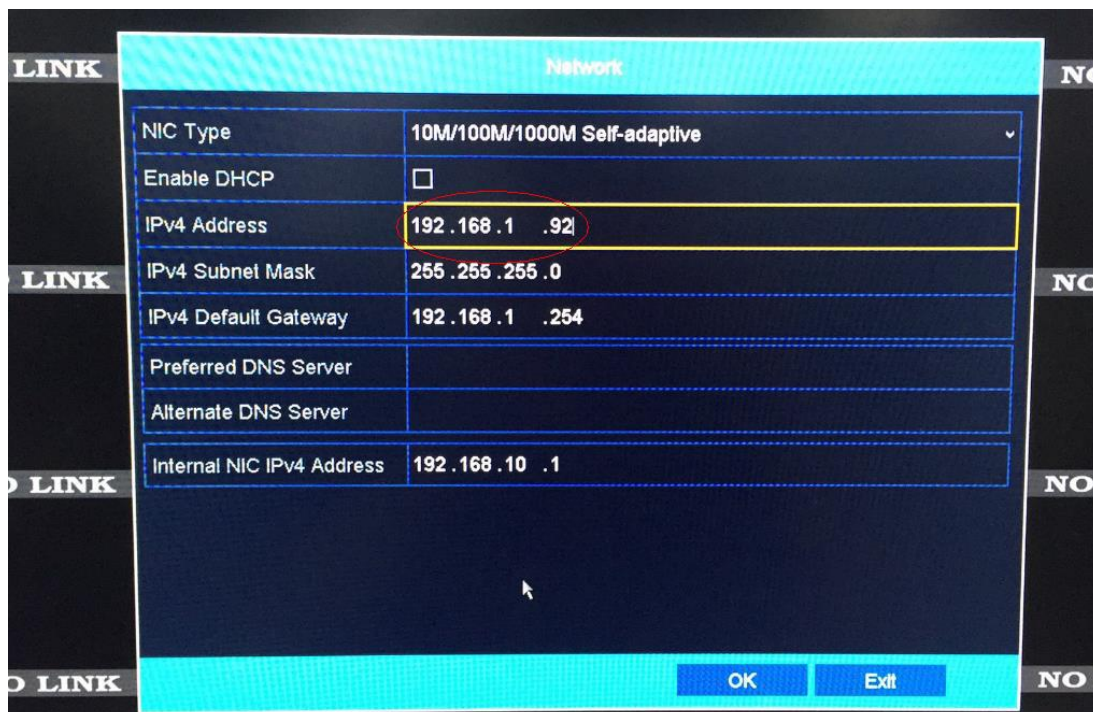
LINK

NO

Network

| NIC Type | 10M/100M/1000M Self-adaptive |
|---|---|
| Enable DHCP | ☐ |
| IPv4 Address | 192 .168 .1 .92 |
| IPv4 Subnet Mask | 255 .255 .255 .0 |
| IPv4 Default Gateway | 192 .168 .1 .254 |
| Preferred DNS Server | |
| Alternate DNS Server | |
| Internal NIC IPv4 Address | 192 .168 .10 .1 |

LINK

NO

LINK

NO

LINK

NO

OK

Exit